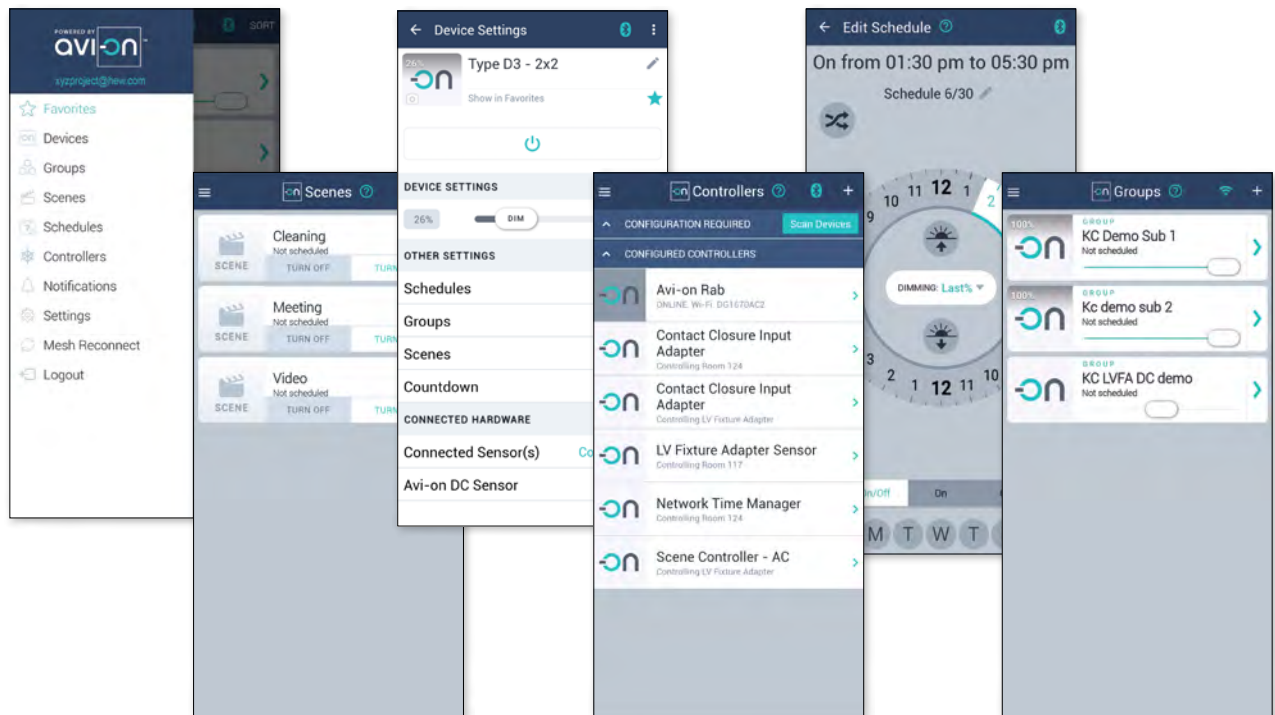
POWERED BY
avi-on
xyzproject@hew.com
Favorites
Devices
Groups
Scenes
Schedules
Controllers
Notifications
Settings
Mesh Reconnect
Logout
SORT

Scenes
Cleaning
Not scheduled
SCENE
TURN OFF
TURN
Meeting
Not scheduled
SCENE
TURN OFF
TURN
Video
Not scheduled
SCENE
TURN OFF
TURN

Device Settings
26%
Type D3 - 2x2
Show in Favorites
DEVICE SETTINGS
26%
DIM
OTHER SETTINGS
Schedules
Groups
Scenes
Countdown
CONNECTED HARDWARE
Connected Sensor(s)
Co
Avi-on DC Sensor

Controllers
CONFIGURATION REQUIRED
Scan Devices
CONFIGURED CONTROLLERS
Avi-on Rab
ONLINE: Wi-Fi: DG1670AC2
Contact Closure Input Adapter
Controlling Room 124
Contact Closure Input Adapter
Controlling LV Fixture Adapter
LV Fixture Adapter Sensor
Controlling Room 117
Network Time Manager
Controlling Room 124
Scene Controller - AC
Controlling LV Fixture Adapter

Edit Schedule
On from 01:30 pm to 05:30 pm
Schedule 6/30
9 10 11 12 1 2
DIMMING: Last%
3 2 1 12 11 10
On/Off
On
M T W T

Groups
100%
GROUP
KC Demo Sub 1
Not scheduled
100%
GROUP
Kc demo sub 2
Not scheduled
GROUP
KC LVFA DC demo
Not scheduled